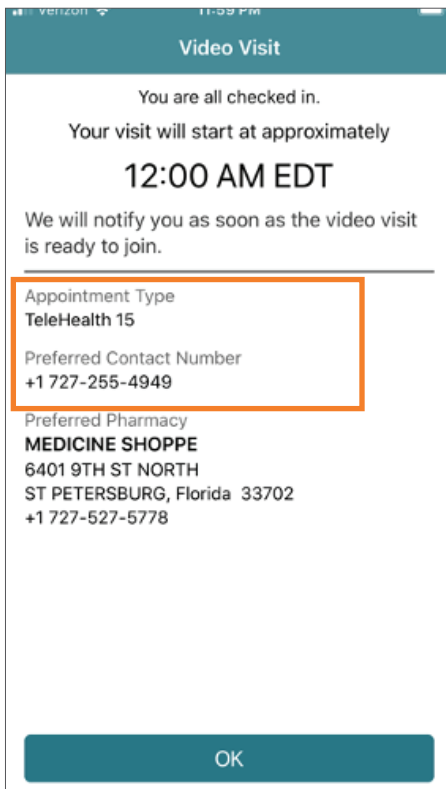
Verizon 11:59 PM

Video Visit

You are all checked in.

Your visit will start at approximately

12:00 AM EDT

We will notify you as soon as the video visit is ready to join.

Appointment Type
TeleHealth 15

Preferred Contact Number
+1 727-255-4949

Preferred Pharmacy
MEDICINE SHOPPE
6401 9TH ST NORTH
ST PETERSBURG, Florida 33702
+1 727-527-5778

OK